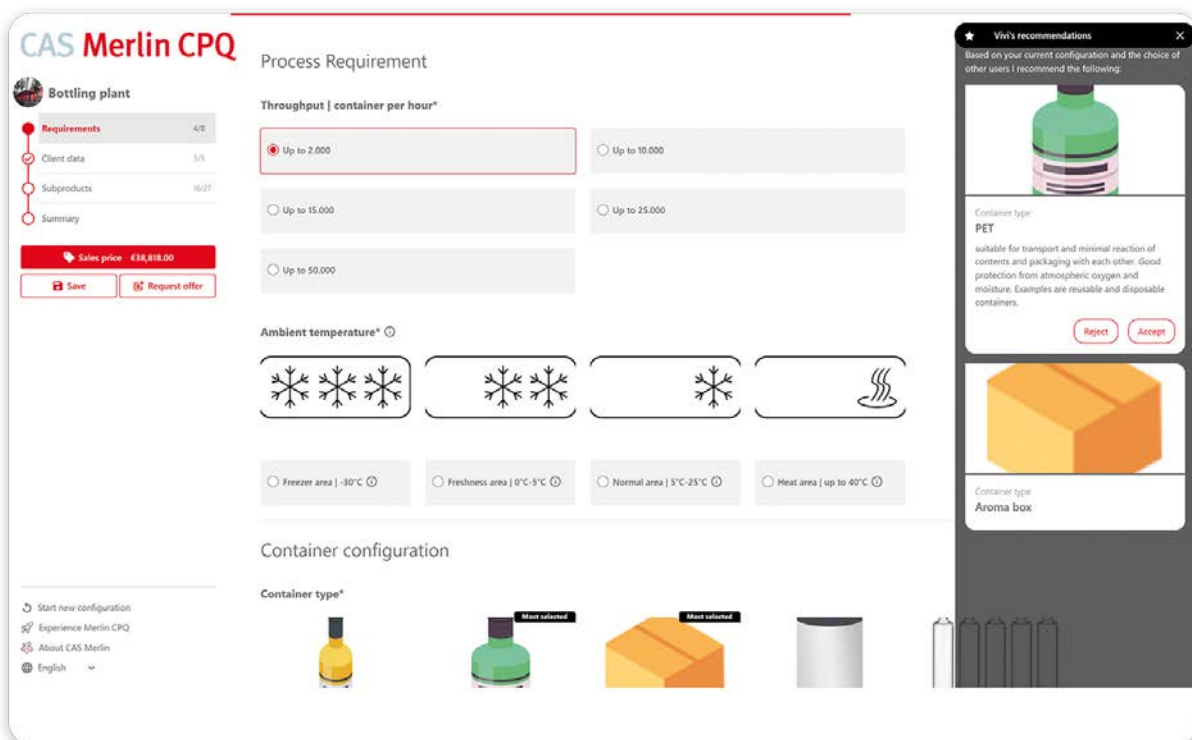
CAS Merlin CPQ

Bottling plant

Requirements 4/8
Client data 5/5
Subproducts 16/27
Summary

Sales price €38,818.00
Save
Request offer

Start new configuration
Experience Merlin CPQ
About CAS Merlin
English

Process Requirement

Throughput | container per hour*

Up to 2.000
Up to 10.000
Up to 15.000
Up to 25.000
Up to 50.000

Ambient temperature*

Freezer area | -30°C
Freshness area | 0°C-5°C
Normal area | 5°C-25°C
Heat area | up to 40°C

Container configuration

Container type*

Most selected
Most selected

Vivi's recommendations

Based on your current configuration and the choice of other users I recommend the following:

Container type
PET
suitable for transport and minimal reaction of contents and packaging with each other. Good protection from atmospheric oxygen and moisture. Examples are reusable and disposable containers.

Reject
Accept

Container type
Aroma box